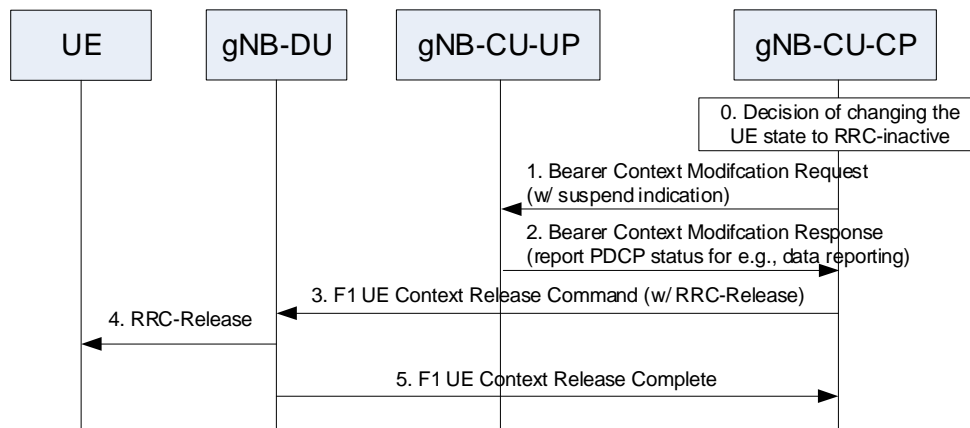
UE

gNB-DU

gNB-CU-UP

gNB-CU-CP

0. Decision of changing the UE state to RRC-inactive

1. Bearer Context Modifcation Request (w/ suspend indication)

2. Bearer Context Modifcation Response (report PDCP status for e.g., data reporting)

3. F1 UE Context Release Command (w/ RRC-Release)

4. RRC-Release

5. F1 UE Context Release Complete